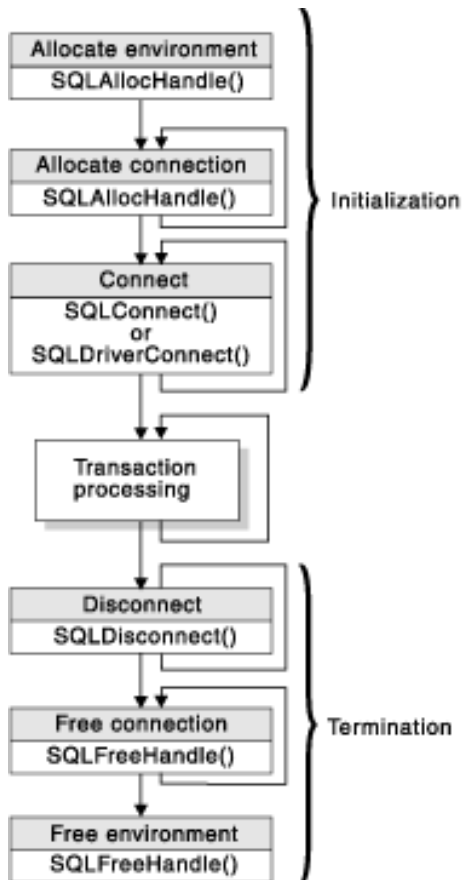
Allocate environment
SQLAllocHandle()

Allocate connection
SQLAllocHandle()

Connect
SQLConnect()
or
SQLDriverConnect()

Initialization

Transaction processing

Disconnect
SQLDisconnect()

Free connection
SQLFreeHandle()

Free environment
SQLFreeHandle()

Termination